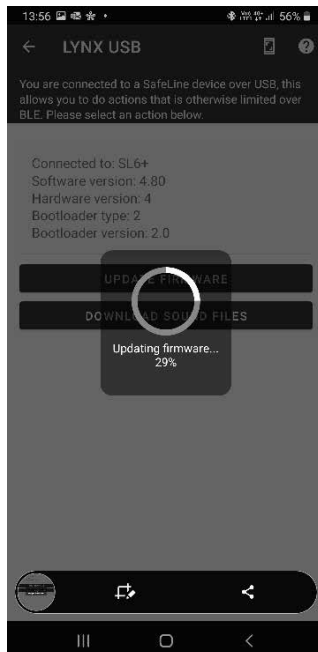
13:56

56%

LYNX USB

You are connected to a SafeLine device over USB, this allows you to do actions that is otherwise limited over BLE. Please select an action below.

Connected to: SL6+
Software version: 4.80
Hardware version: 4
Bootloader type: 2
Bootloader version: 2.0

UPDATE FIRMWARE

DOWNLOAD SOUND FILES

Updating firmware...
29%